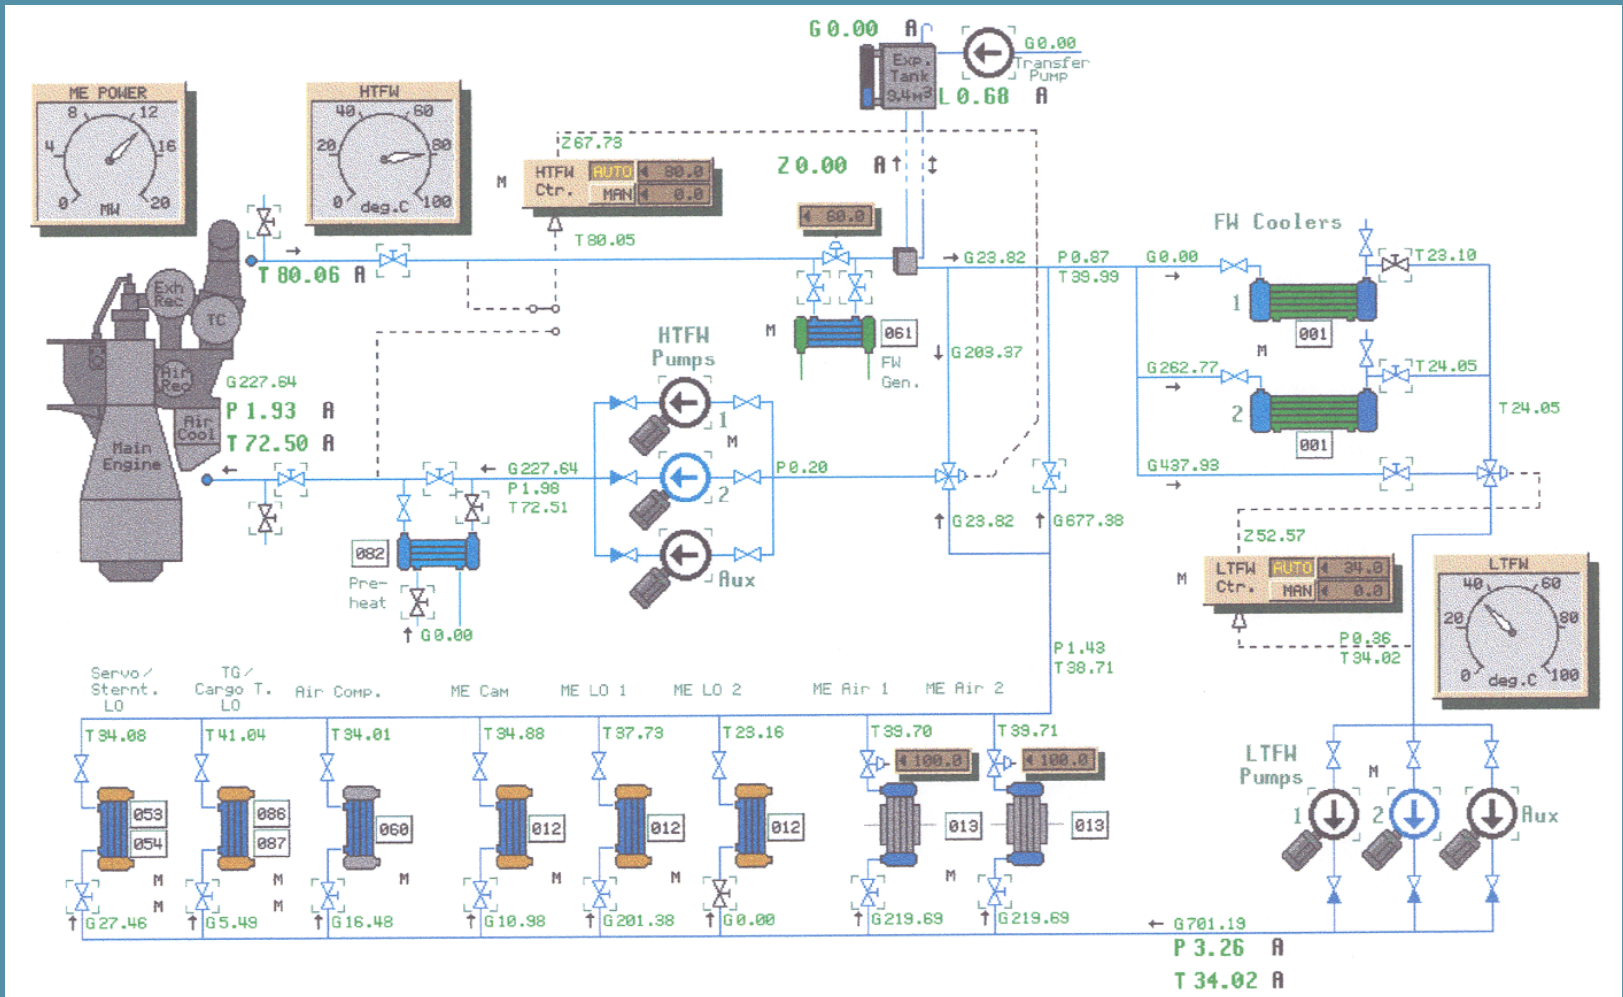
G 0.00 A
Exp. Tank 3.4m³
G0.00 Transfer Pump
L 0.68 A

ME POWER
8 12
4 16
0 MW 20

HTFW
40 60
20 80
0 deg.C 100

Z67.73
HTFW Ctr.
AUTO 80.0
MAN 0.0
M
T80.05
Z 0.00 A
80.0

T 80.06 A
→ G23.82
P0.87 T39.99
G0.00
T23.10
FW Coolers
1
001
M
2
001
G262.77
T24.05
T24.05
G437.93

Exh Rec
TC
Air Rec
Air Cool
Main Engine
G227.64
P 1.93 A
T 72.50 A

HTFW Pumps
M
1
M
2
Aux
P0.20
061
FW Gen.
G203.37
G227.64
P1.98
T72.51
082
Pre-heat
G0.00
G23.82
G677.38
Z52.57
LTFW Ctr.
AUTO 34.0
MAN 0.0
M
P0.36
T34.02

LTFW
40 60
20 80
0 deg.C 100

P1.43
T38.71

Servo/ Sternt. LO
TG/ Cargo T. LO
Air Comp.
ME Cam
ME LO 1
ME LO 2
ME Air 1
ME Air 2

T34.08
T41.04
T34.01
T34.88
T37.73
T23.16
T39.70
T39.71
100.0
100.0
053
054
086
087
060
012
012
012
013
013
M
M
M
M
M
M
M
M
G27.46
G5.49
G16.48
G10.98
G201.38
G0.00
G219.69
G219.69

LTFW Pumps
M
1
2
Aux
← G701.19
P 3.26 A
T 34.02 A